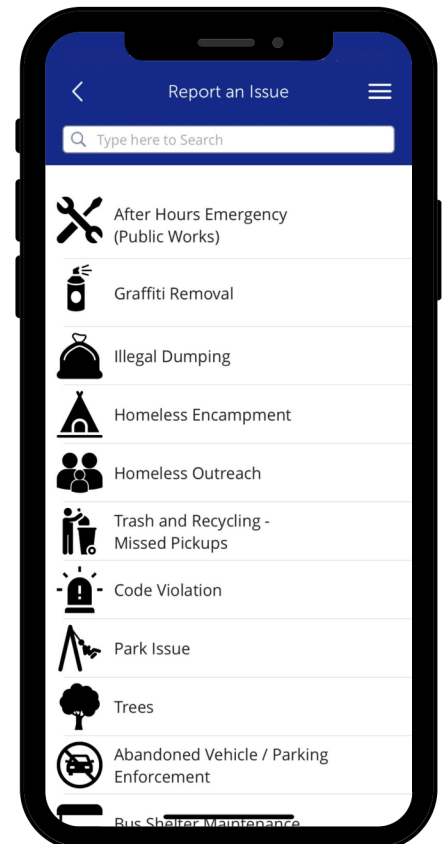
Report an Issue

Type here to Search

After Hours Emergency (Public Works)

Graffiti Removal

Illegal Dumping

Homeless Encampment

Homeless Outreach

Trash and Recycling - Missed Pickups

Code Violation

Park Issue

Trees

Abandoned Vehicle / Parking Enforcement

Bus Shelter Maintenance